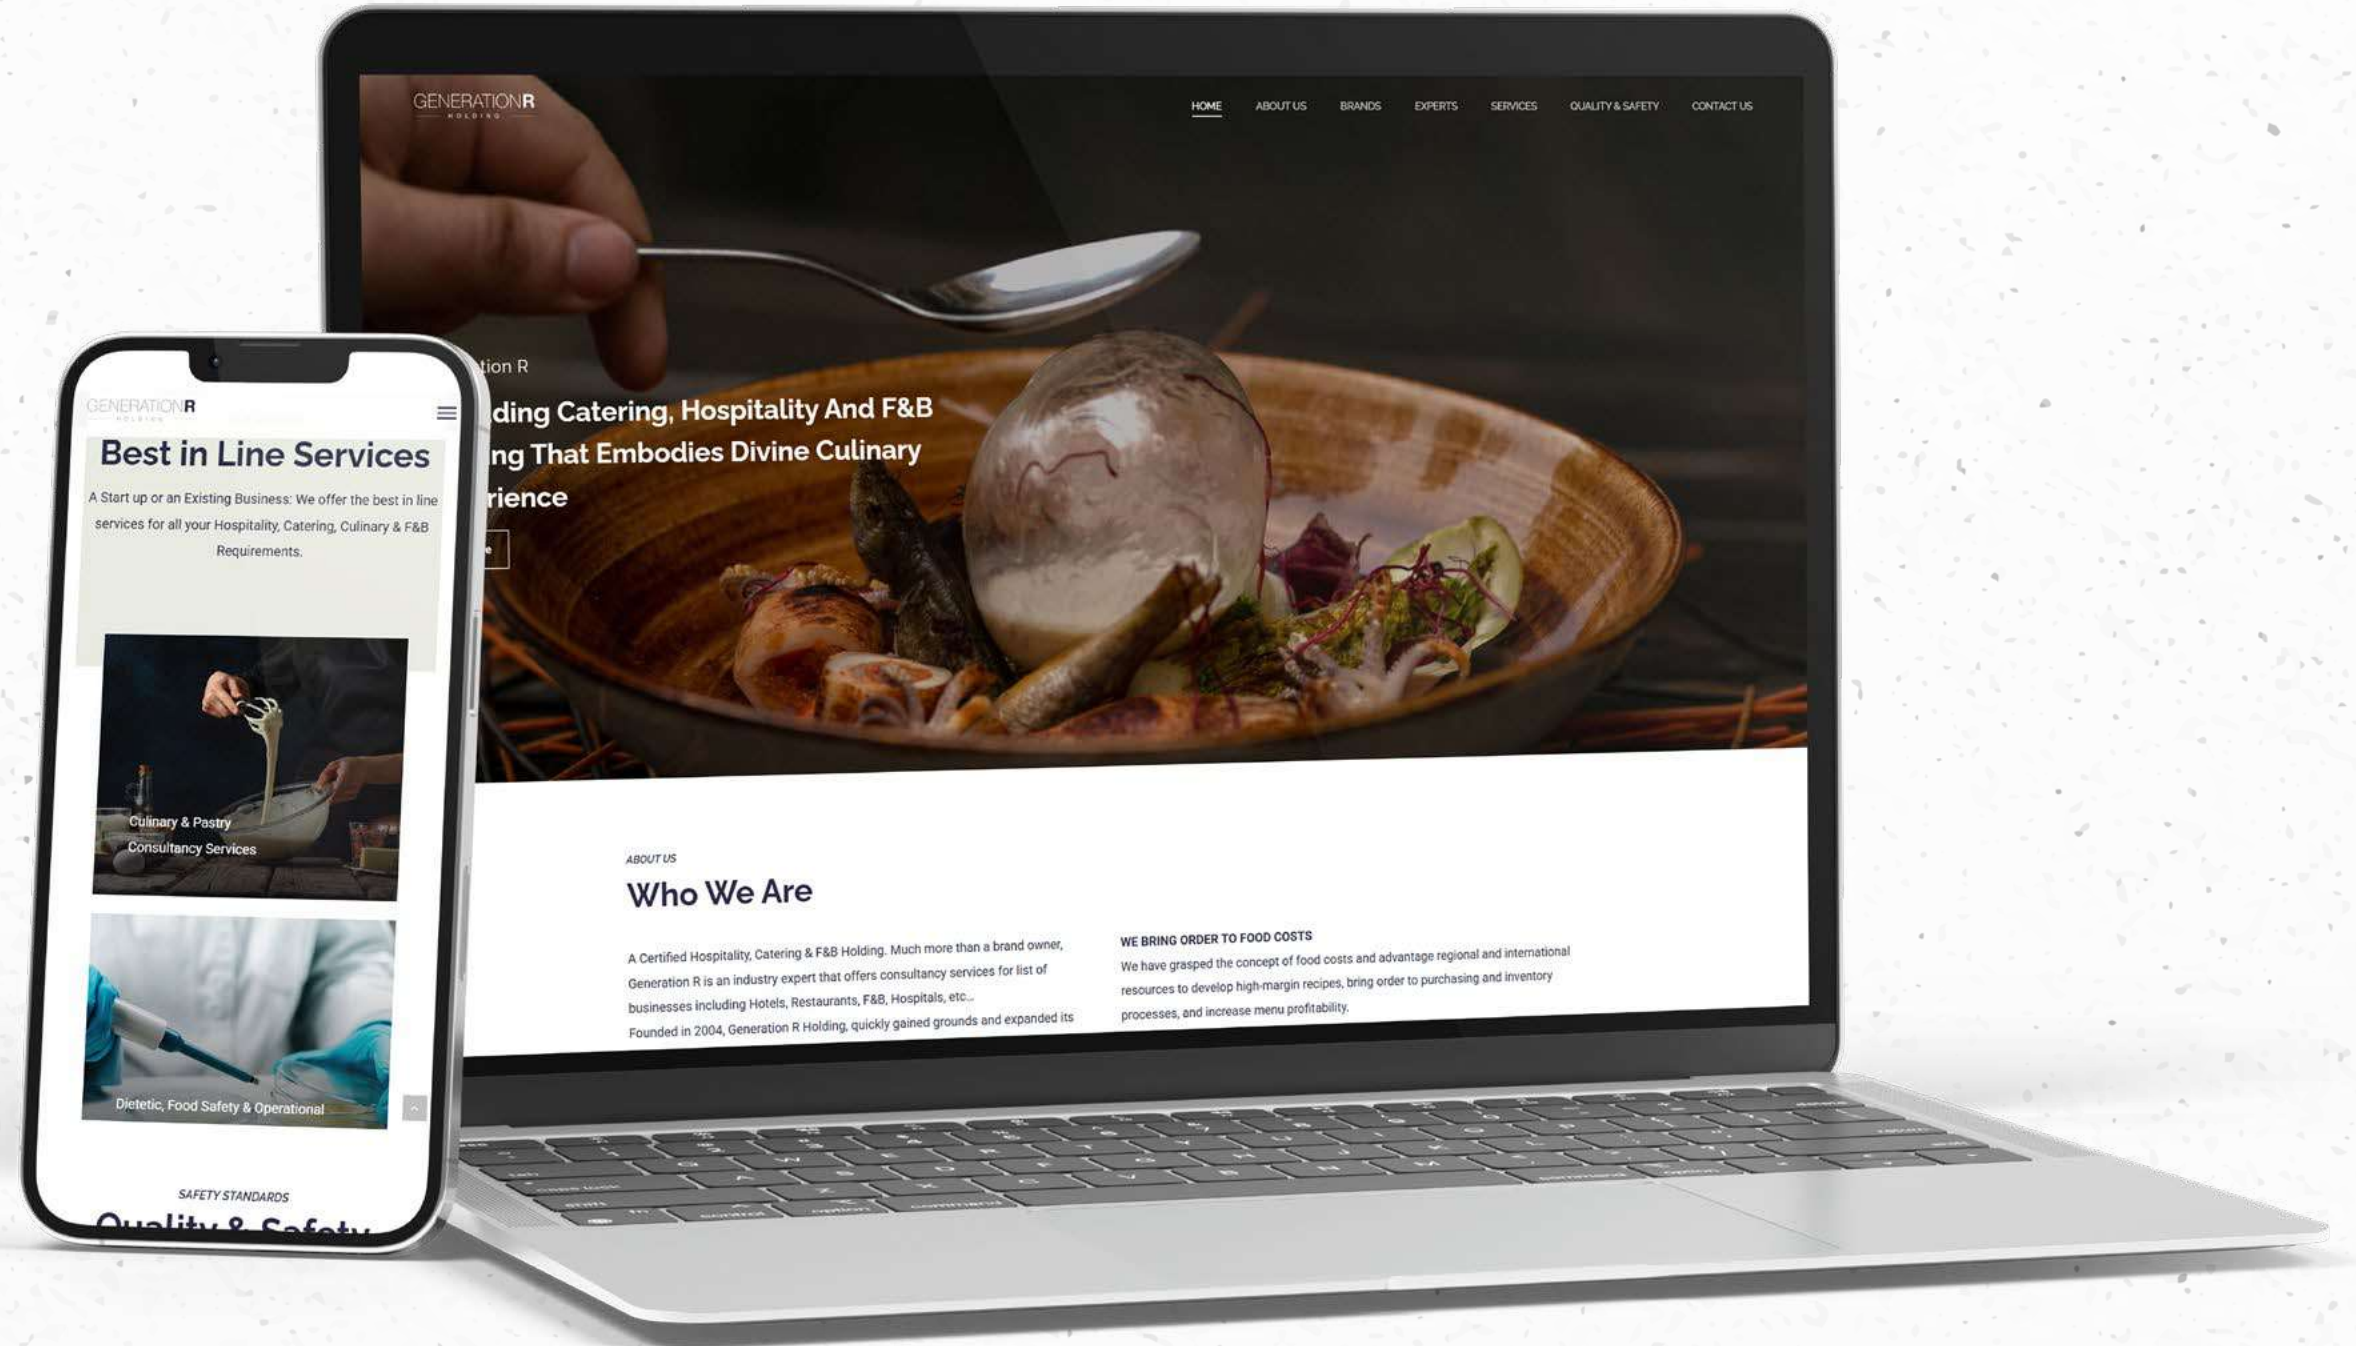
GENERATIONR
HOLDING

HOME ABOUT US BRANDS EXPERTS SERVICES QUALITY & SAFETY CONTACT US

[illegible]tion R
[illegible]ding Catering, Hospitality And F&B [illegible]ng That Embodies Divine Culinary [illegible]rience

ABOUT US
Who We Are

A Certified Hospitality, Catering & F&B Holding. Much more than a brand owner, Generation R is an industry expert that offers consultancy services for list of businesses including Hotels, Restaurants, F&B, Hospitals, etc...
Founded in 2004, Generation R Holding, quickly gained grounds and expanded its

WE BRING ORDER TO FOOD COSTS
We have grasped the concept of food costs and advantage regional and international resources to develop high-margin recipes, bring order to purchasing and inventory processes, and increase menu profitability.

GENERATIONR
HOLDING

Best in Line Services

A Start up or an Existing Business: We offer the best in line services for all your Hospitality, Catering, Culinary & F&B Requirements.

Culinary & Pastry Consultancy Services

Dietetic, Food Safety & Operational

SAFETY STANDARDS
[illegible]